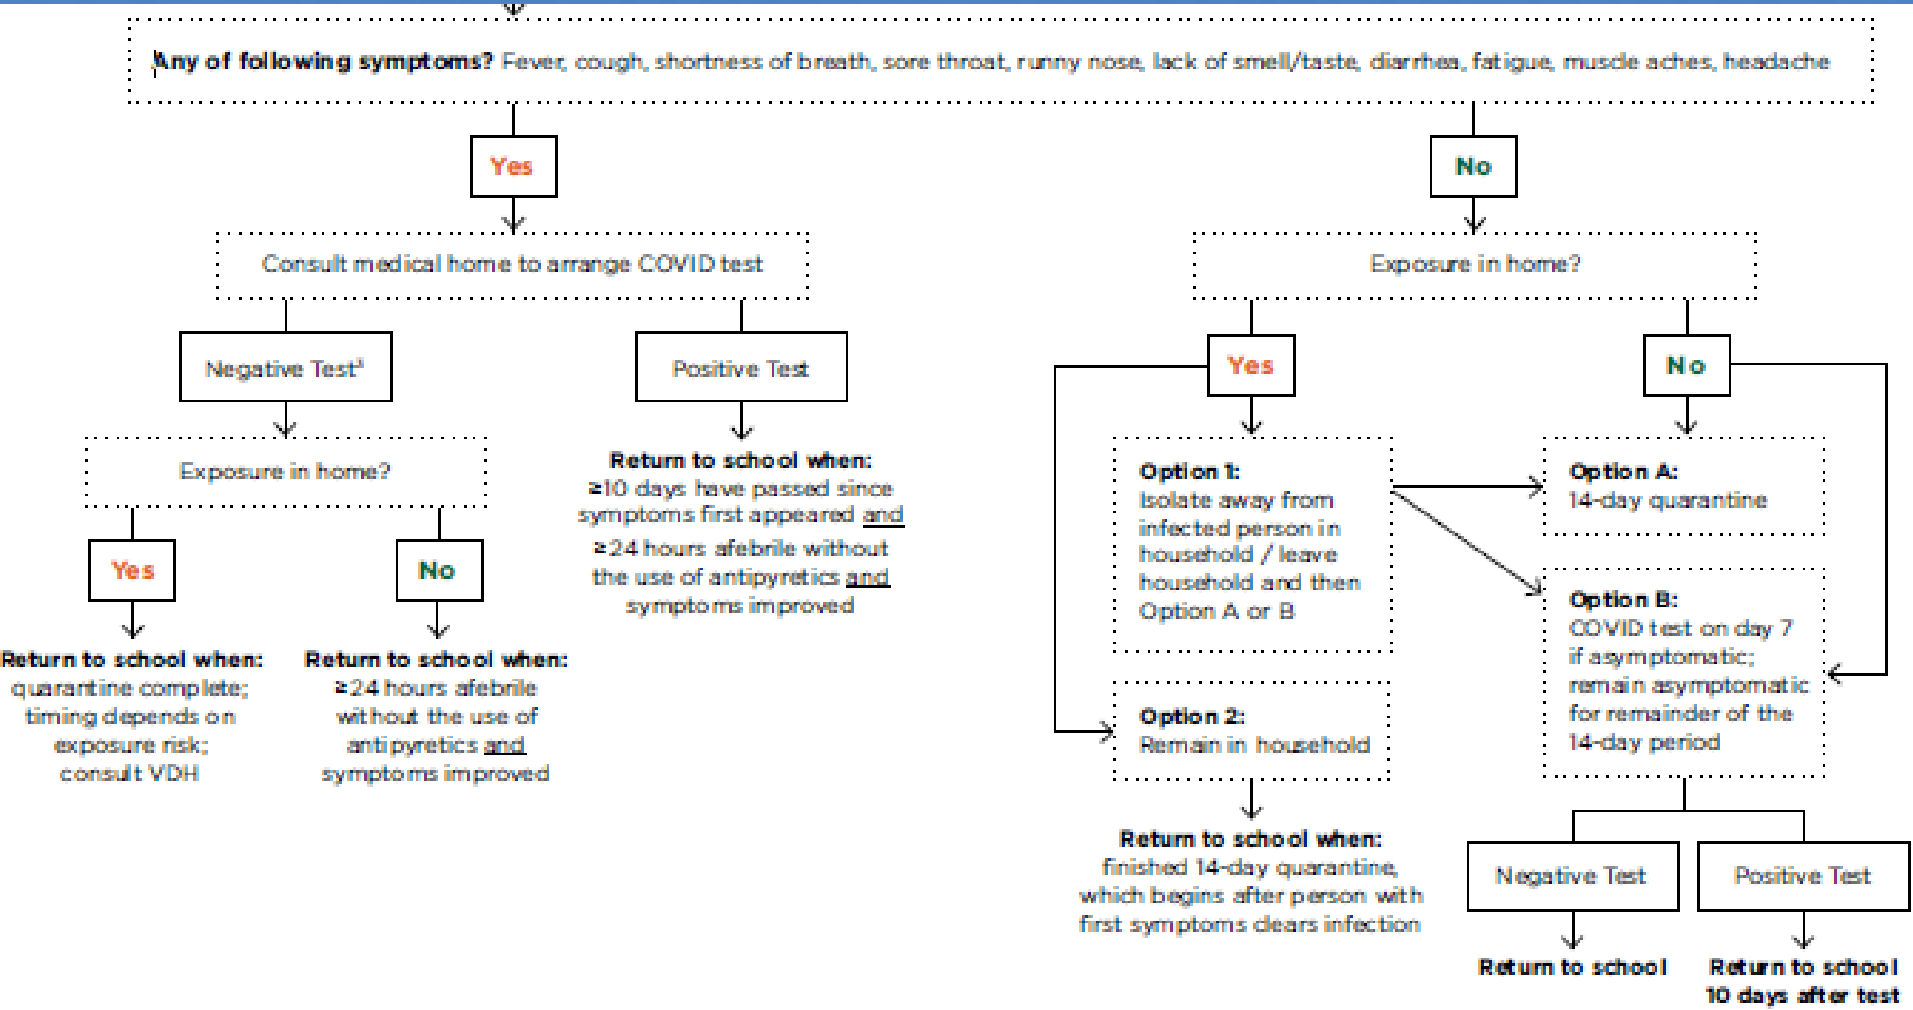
Any of following symptoms? Fever, cough, shortness of breath, sore throat, runny nose, lack of smell/taste, diarrhea, fatigue, muscle aches, headache

Yes

Consult medical home to arrange COVID test

Negative Test³

Exposure in home?

Yes

Return to school when: quarantine complete; timing depends on exposure risk; consult VDH

No

Return to school when: ≥24 hours afebrile without the use of antipyretics and symptoms improved

Positive Test

Return to school when: ≥10 days have passed since symptoms first appeared and ≥24 hours afebrile without the use of antipyretics and symptoms improved

No

Exposure in home?

Yes

Option 1: Isolate away from infected person in household / leave household and then Option A or B

Option 2: Remain in household

Return to school when: finished 14-day quarantine, which begins after person with first symptoms clears infection

No

Option A: 14-day quarantine

Option B: COVID test on day 7 if asymptomatic; remain asymptomatic for remainder of the 14-day period

Negative Test

Return to school

Positive Test

Return to school 10 days after test